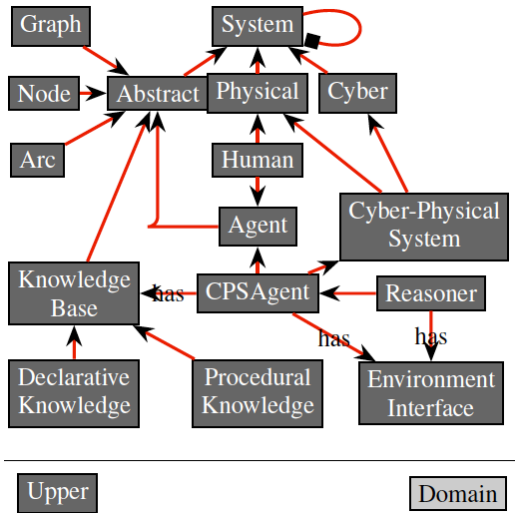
Graph
System
Node
Abstract
Physical
Cyber
Arc
Human
Agent
Cyber-Physical System
Knowledge Base
has
CPSAgent
Reasoner
has
has
Declarative Knowledge
Procedural Knowledge
Environment Interface

Upper
Domain